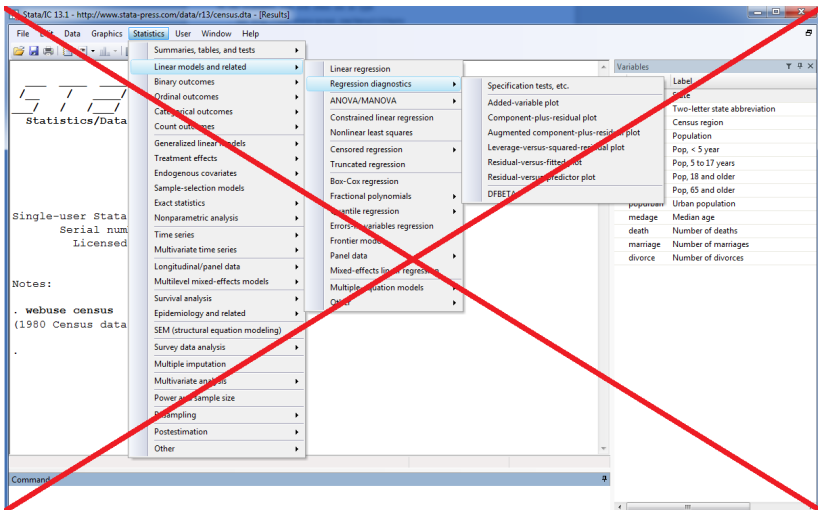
Stata/IC 13.1 - http://www.stata-press.com/data/r13/census.dta - [Results]

File Edit Data Graphics Statistics User Window Help

Statistics/Data

Single-user Stata
Serial num
Licensed

Notes:

. webuse census
(1980 Census data

.

Command

Summaries, tables, and tests
Linear models and related
Binary outcomes
Ordinal outcomes
Categorical outcomes
Count outcomes
Generalized linear models
Treatment effects
Endogenous covariates
Sample-selection models
Exact statistics
Nonparametric analysis
Time series
Multivariate time series
Longitudinal/panel data
Multilevel mixed-effects models
Survival analysis
Epidemiology and related
SEM (structural equation modeling)
Survey data analysis
Multiple imputation
Multivariate analysis
Power and sample size
Resampling
Postestimation
Other

Linear regression
Regression diagnostics
ANOVA/MANOVA
Constrained linear regression
Nonlinear least squares
Censored regression
Truncated regression
Box-Cox regression
Fractional polynomials
Quantile regression
Errors-in-variables regression
Frontier models
Panel data
Mixed-effects linear regression
Multiple-equation models
Other

Specification tests, etc.
Added-variable plot
Component-plus-residual plot
Augmented component-plus-residual plot
Leverage-versus-squared-residual plot
Residual-versus-fitted plot
Residual-versus-predictor plot
DFBETA

Variables

| | Label |
|---|---|
| | State |
| | Two-letter state abbreviation |
| | Census region |
| | Population |
| | Pop, < 5 year |
| | Pop, 5 to 17 years |
| | Pop, 18 and older |
| | Pop, 65 and older |
| popurban | Urban population |
| medage | Median age |
| death | Number of deaths |
| marriage | Number of marriages |
| divorce | Number of divorces |